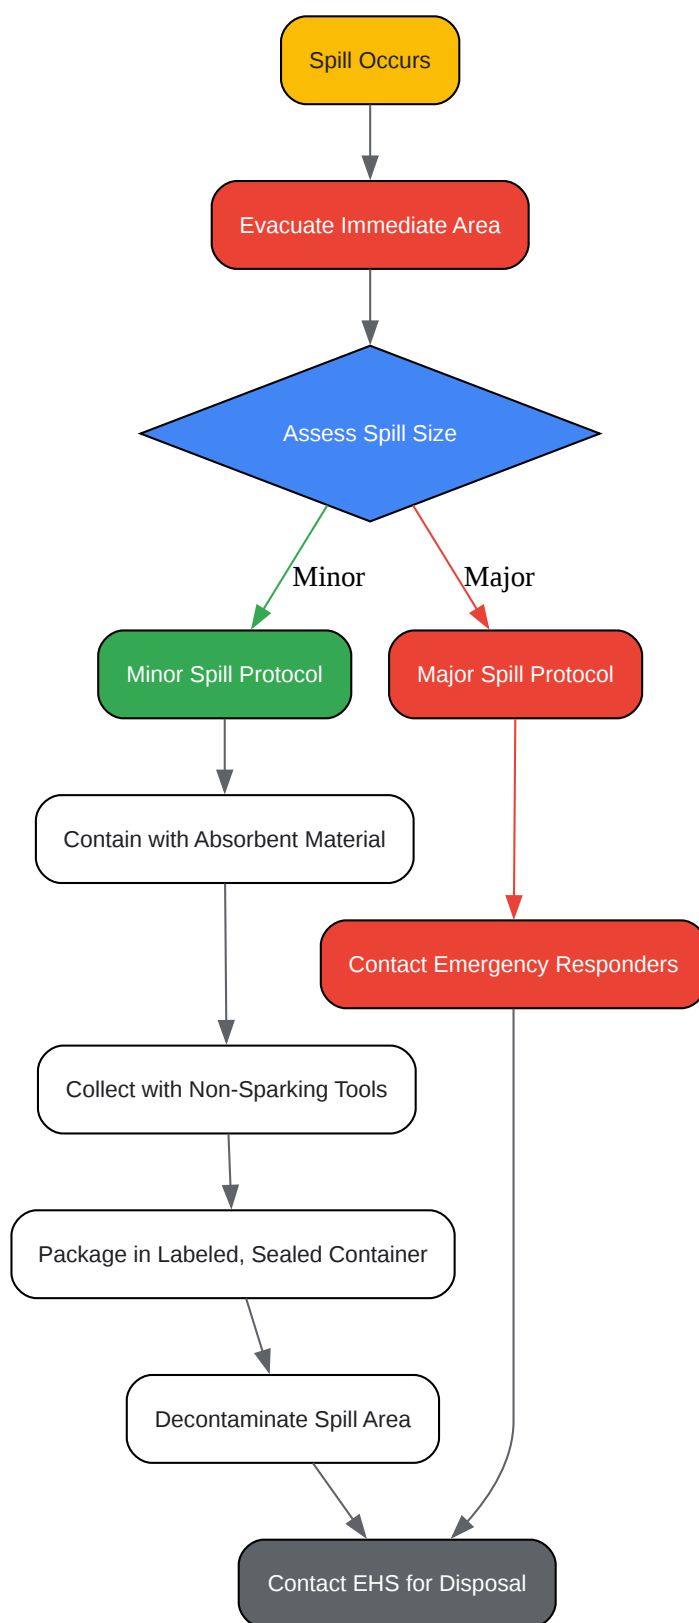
Spill Occurs

Evacuate Immediate Area

Assess Spill Size

Minor

Major

Minor Spill Protocol

Major Spill Protocol

Contain with Absorbent Material

Contact Emergency Responders

Collect with Non-Sparking Tools

Package in Labeled, Sealed Container

Decontaminate Spill Area

Contact EHS for Disposal